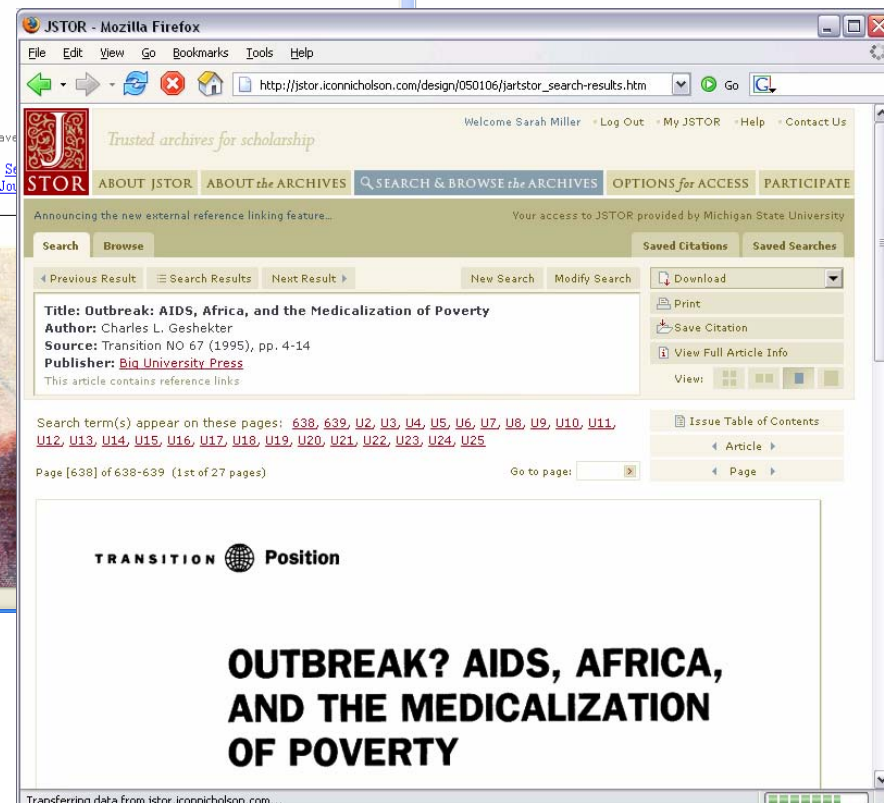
JSTOR - Mozilla Firefox

File Edit View Go Bookmarks Tools Help

http://jstor.iconnicholson.com/design/050106/jartstor_search-results.htm

Go

JSTOR

Trusted archives for scholarship

Welcome Sarah Miller · Log Out · My JSTOR · Help · Contact Us

ABOUT JSTOR ABOUT the ARCHIVES SEARCH & BROWSE the ARCHIVES OPTIONS for ACCESS PARTICIPATE

Announcing the new external reference linking feature...

Your access to JSTOR provided by Michigan State University

Search Browse

Saved Citations Saved Searches

Previous Result Search Results Next Result New Search Modify Search

Download

Title: Outbreak: AIDS, Africa, and the Medicalization of Poverty
Author: Charles L. Geshekter
Source: Transition NO 67 (1995), pp. 4-14
Publisher: Big University Press
This article contains reference links

Print
Save Citation
View Full Article Info
View:

Search term(s) appear on these pages: 638, 639, U2, U3, U4, U5, U6, U7, U8, U9, U10, U11, U12, U13, U14, U15, U16, U17, U18, U19, U20, U21, U22, U23, U24, U25

Issue Table of Contents

Article

Page

Page [638] of 638-639 (1st of 27 pages)

Go to page:

TRANSITION Position

OUTBREAK? AIDS, AFRICA, AND THE MEDICALIZATION OF POVERTY

Transferring data from jstor.iconnicholson.com...